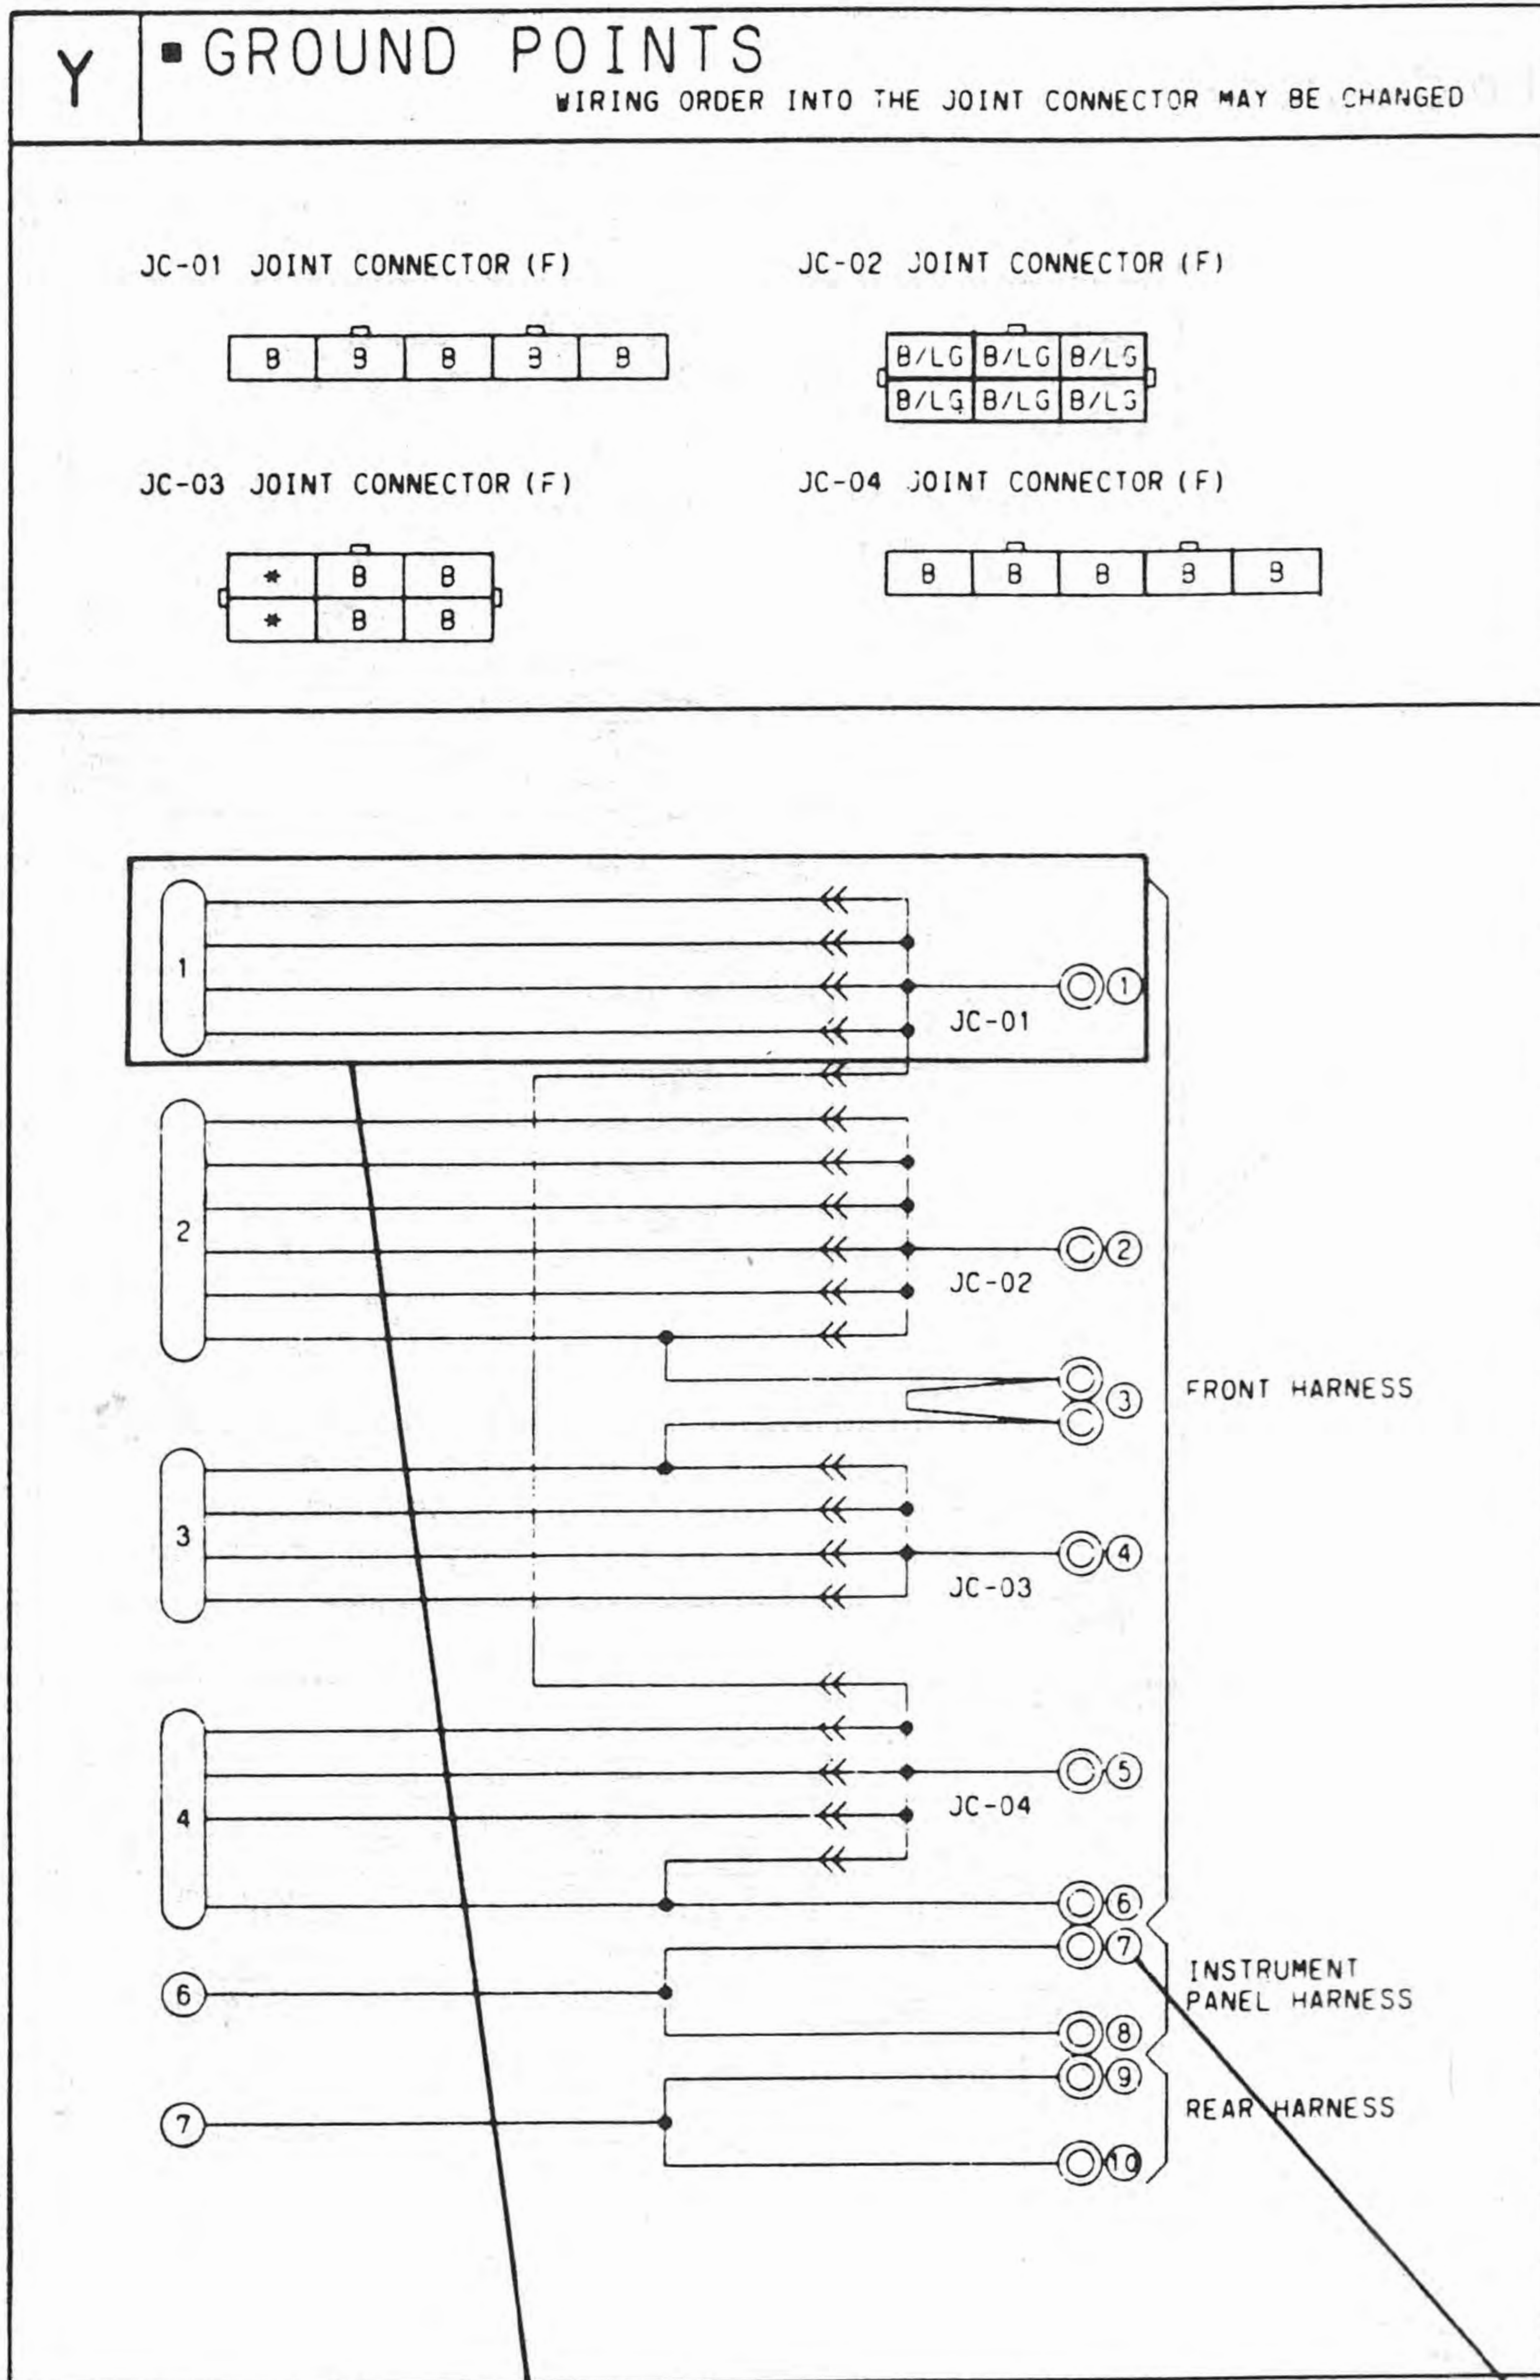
Y

■ GROUND POINTS

WIRING ORDER INTO THE JOINT CONNECTOR MAY BE CHANGED

JC-01 JOINT CONNECTOR (F)

| B | B | B | B | B |
|---|---|---|---|---|

JC-02 JOINT CONNECTOR (F)

| B/LG | B/LG | B/LG |
|---|---|---|
| B/LG | B/LG | B/LG |

JC-03 JOINT CONNECTOR (F)

| * | B | B |
|---|---|---|
| * | B | B |

JC-04 JOINT CONNECTOR (F)

| B | B | B | B | B |
|---|---|---|---|---|

1

JC-01

①

2

②

JC-02

③

FRONT HARNESS

3

④

JC-03

4

⑤

JC-04

⑥

⑦

6

INSTRUMENT PANEL HARNESS

⑧

⑨

7

REAR HARNESS

⑩